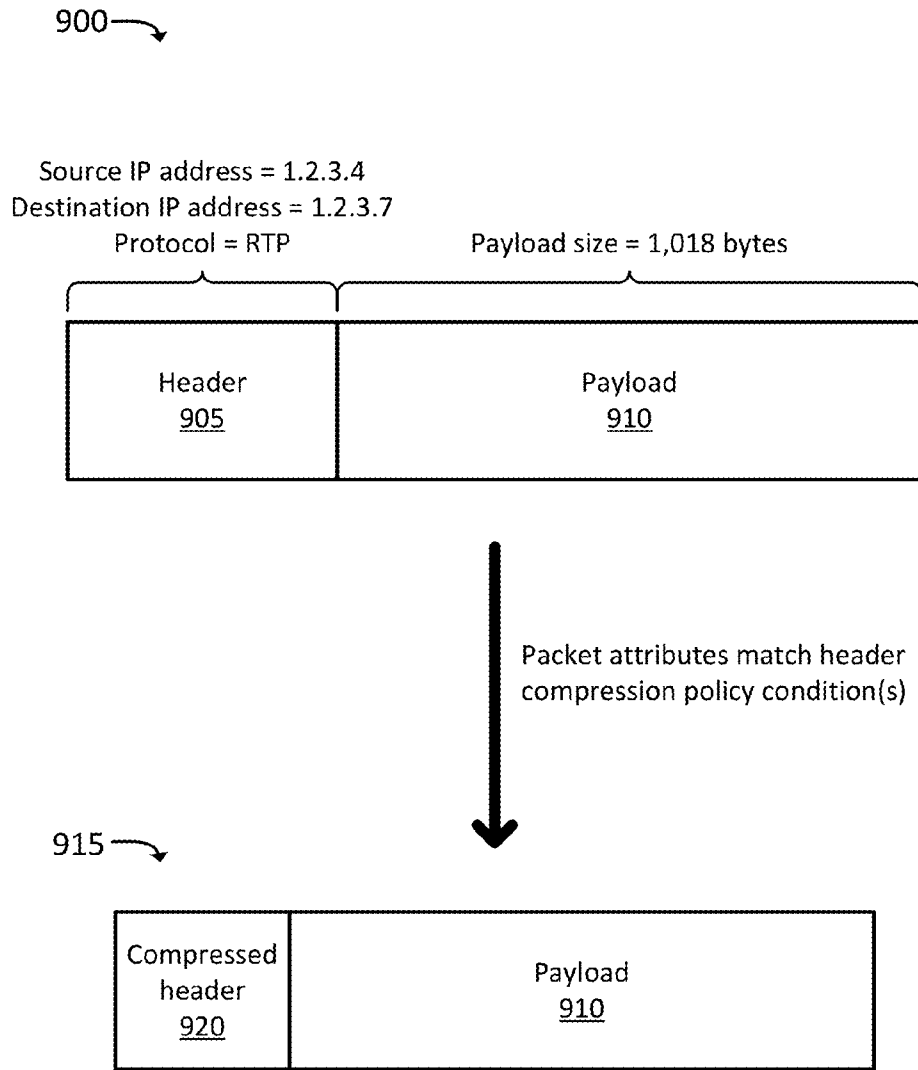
900

Source IP address = 1.2.3.4
Destination IP address = 1.2.3.7
Protocol = RTP

Payload size = 1,018 bytes

Header
905

Payload
910

Packet attributes match header compression policy condition(s)

915

Compressed header
920

Payload
910